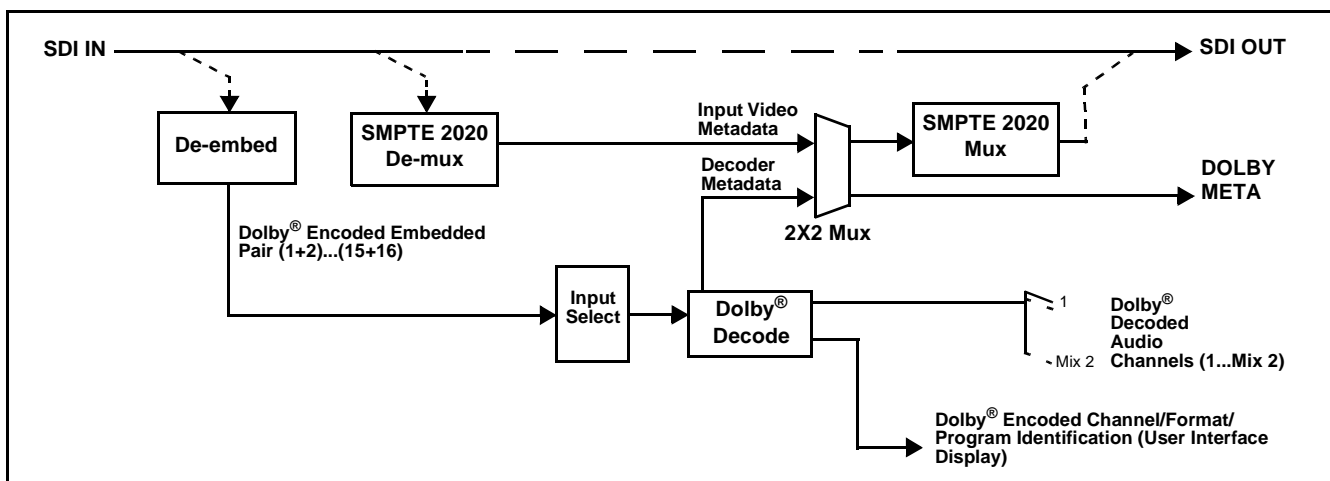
SDI IN

SDI OUT

De-embed

SMPTE 2020 De-mux

Input Video Metadata

SMPTE 2020 Mux

Decoder Metadata

DOLBY META

2X2 Mux

Dolby® Encoded Embedded Pair (1+2)...(15+16)

Input Select

Dolby® Decode

1

Mix 2

Dolby® Decoded Audio Channels (1...Mix 2)

Dolby® Encoded Channel/Format/ Program Identification (User Interface Display)